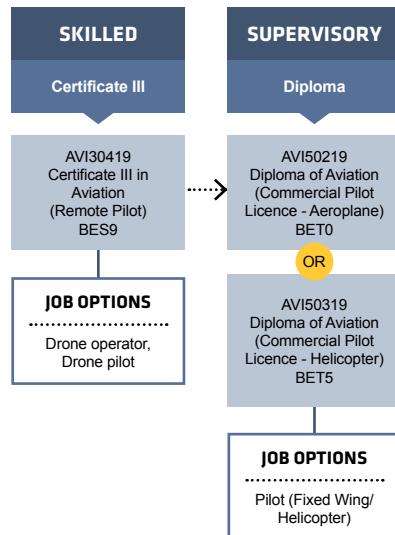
SKILLED

Certificate III

AVI30419
Certificate III in Aviation
(Remote Pilot)
BES9

JOB OPTIONS

Drone operator, Drone pilot

SUPERVISORY

Diploma

AVI50219
Diploma of Aviation
(Commercial Pilot Licence - Aeroplane)
BET0

OR

AVI50319
Diploma of Aviation
(Commercial Pilot Licence - Helicopter)
BET5

JOB OPTIONS

Pilot (Fixed Wing/ Helicopter)